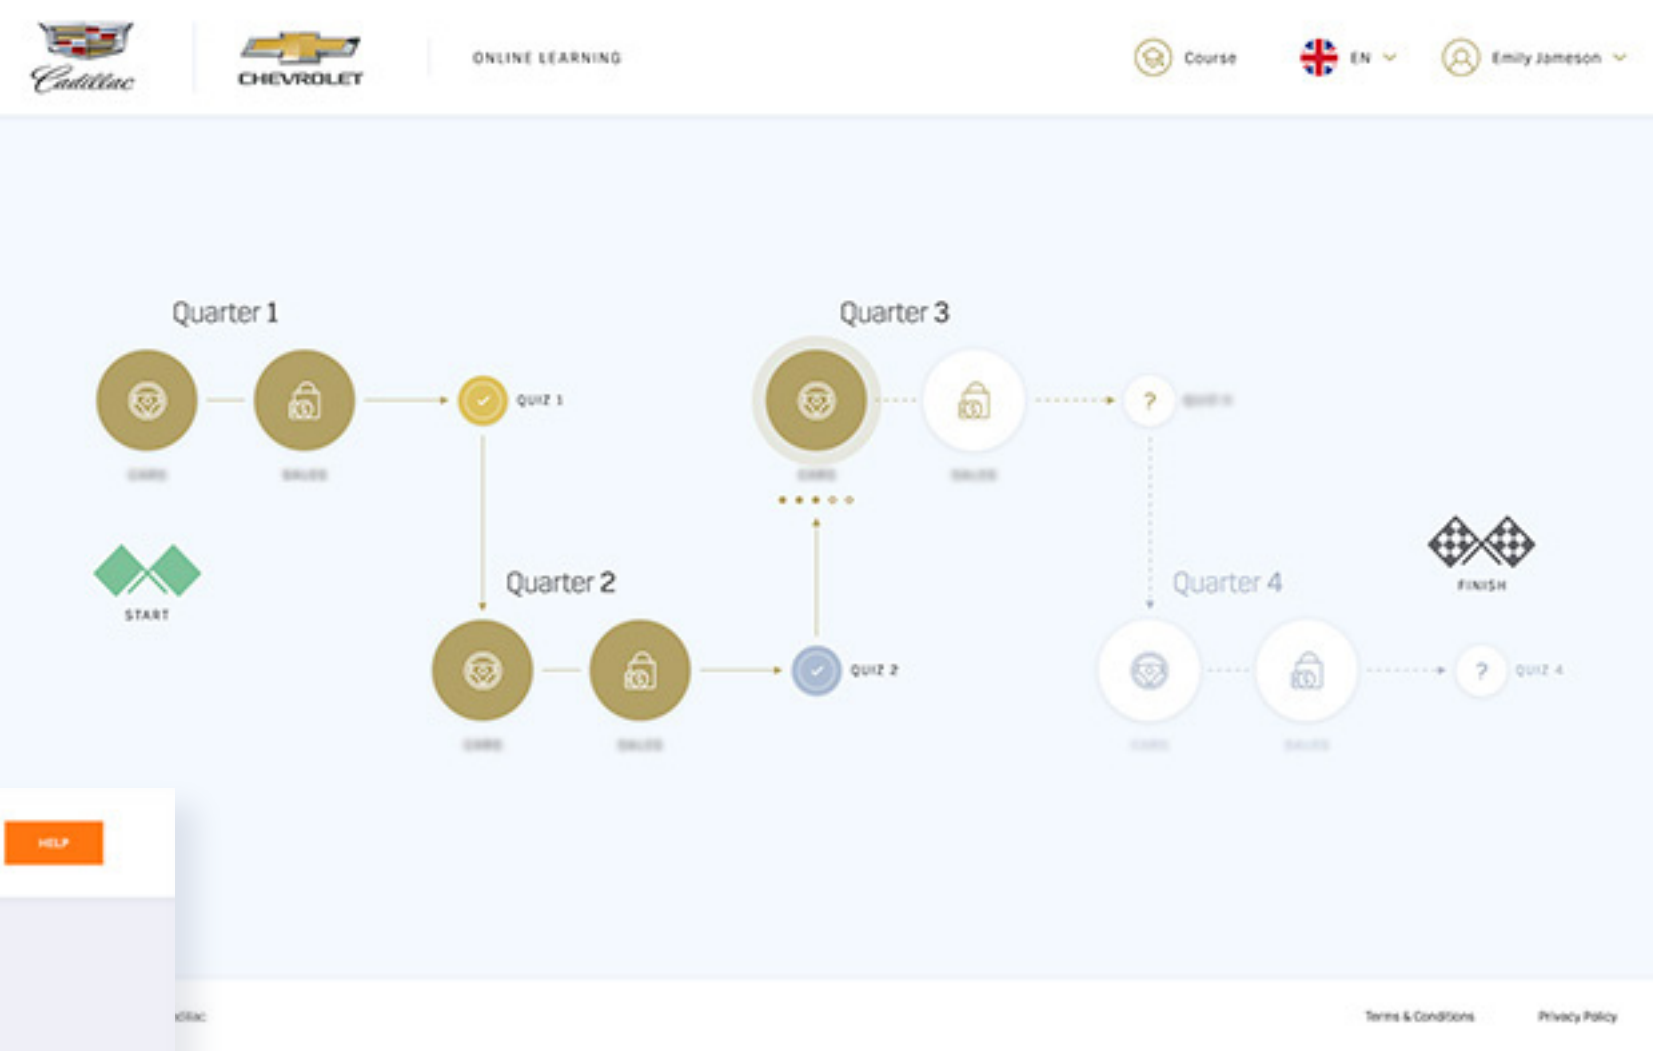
Cadillac

CHEVROLET

ONLINE LEARNING

Course

EN

Emily Jameson

Quarter 1

QUIZ 1

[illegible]

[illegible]

START

Quarter 2

QUIZ 2

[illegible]

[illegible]

Quarter 3

?

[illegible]

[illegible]

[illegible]

Quarter 4

?

QUIZ 4

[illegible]

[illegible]

FINISH

HELP

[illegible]dillac

Terms & Conditions

Privacy Policy